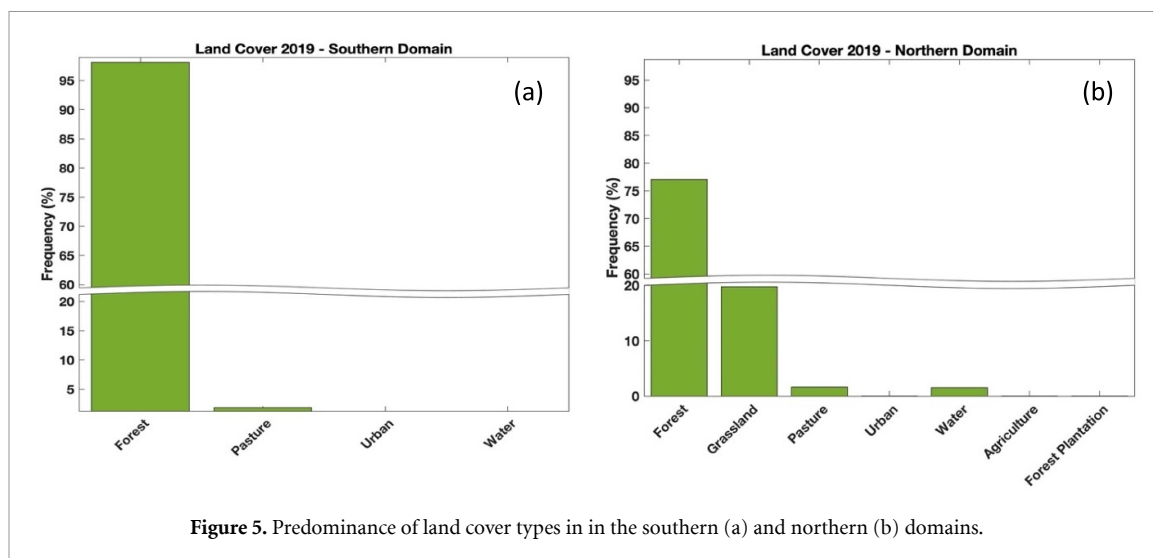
Land Cover 2019 - Southern Domain

(a)

Frequency (%)

95
90
85
80
75
70
65
60
20
15
10
5

Forest
Pasture
Urban
Water

Land Cover 2019 - Northern Domain

(b)

Frequency (%)

95
90
85
80
75
70
65
60
20
10
0

Forest
Grassland
Pasture
Urban
Water
Agriculture
Forest Plantation

**Figure 5.** Predominance of land cover types in in the southern (a) and northern (b) domains.